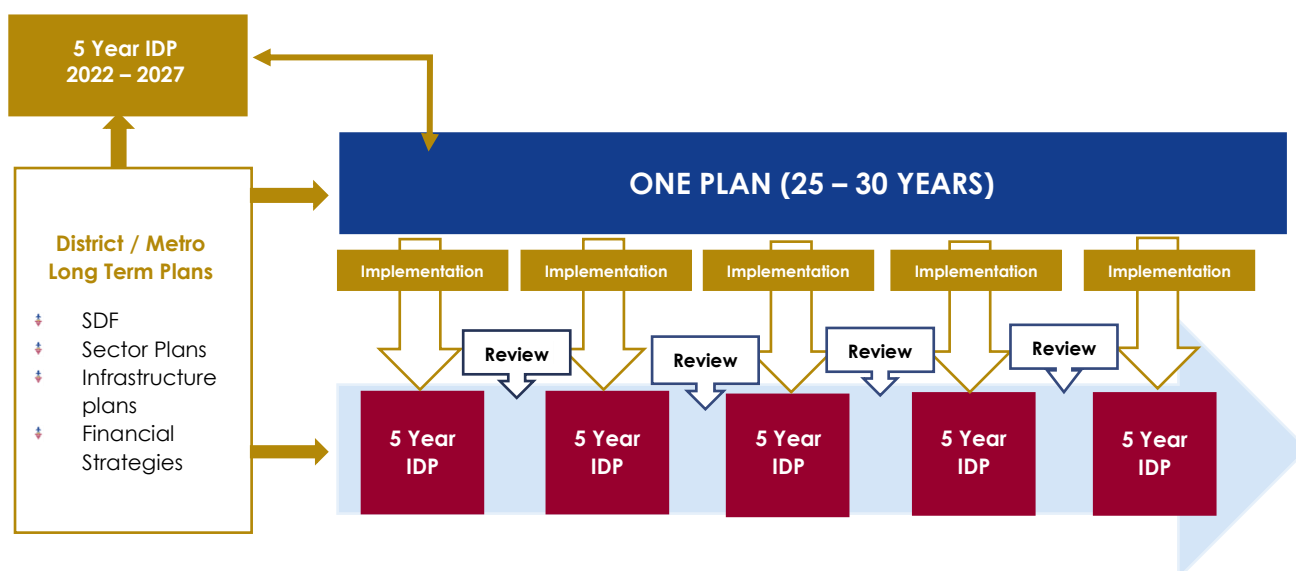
5 Year IDP
2022 – 2027

ONE PLAN (25 – 30 YEARS)

District / Metro Long Term Plans

- SDF
- Sector Plans
- Infrastructure plans
- Financial Strategies

Implementation
Implementation
Implementation
Implementation
Implementation

Review
Review
Review
Review

5 Year IDP
5 Year IDP
5 Year IDP
5 Year IDP
5 Year IDP